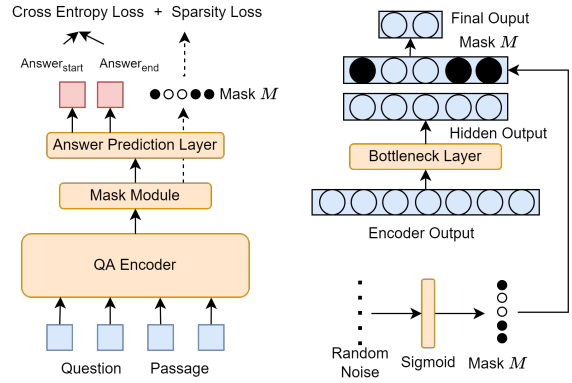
Cross Entropy Loss + Sparsity Loss

Answer$_{start}$ Answer$_{end}$

Mask $M$

Answer Prediction Layer

Mask Module

QA Encoder

Question Passage

Final Ouput

Mask $M$

Hidden Output

Bottleneck Layer

Encoder Output

Random Noise

Sigmoid

Mask $M$